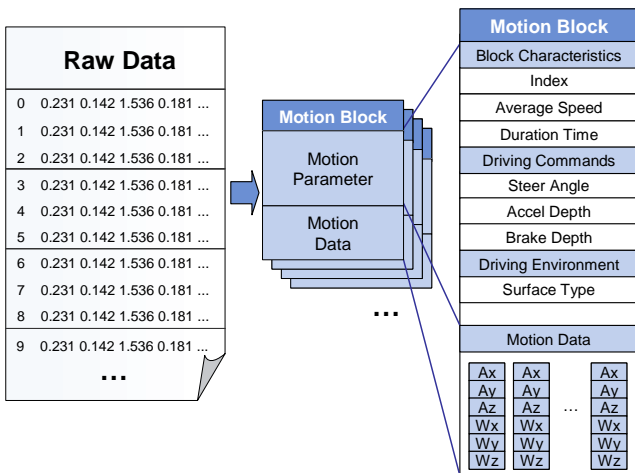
Raw Data

0 0.231 0.142 1.536 0.181 ...
1 0.231 0.142 1.536 0.181 ...
2 0.231 0.142 1.536 0.181 ...
3 0.231 0.142 1.536 0.181 ...
4 0.231 0.142 1.536 0.181 ...
5 0.231 0.142 1.536 0.181 ...
6 0.231 0.142 1.536 0.181 ...
7 0.231 0.142 1.536 0.181 ...
8 0.231 0.142 1.536 0.181 ...
9 0.231 0.142 1.536 0.181 ...
...

Motion Block

Motion Parameter

Motion Data

...

Motion Block

Block Characteristics

Index

Average Speed

Duration Time

Driving Commands

Steer Angle

Accel Depth

Brake Depth

Driving Environment

Surface Type

Motion Data

| Ax | Ax | ... | Ax |
|---|---|---|---|
| Ay | Ay | | Ay |
| Az | Az | | Az |
| Wx | Wx | | Wx |
| Wy | Wy | | Wy |
| Wz | Wz | | Wz |